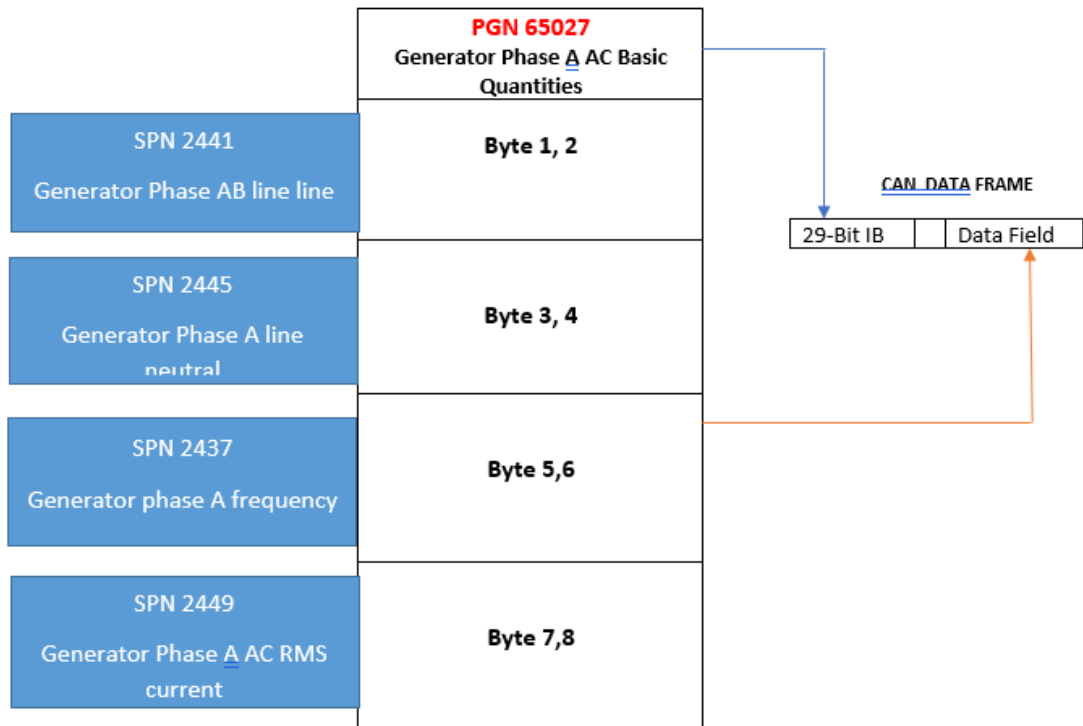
PGN 65027
Generator Phase A AC Basic Quantities

SPN 2441
Generator Phase AB line line

Byte 1, 2

CAN DATA FRAME

| 29-Bit IB | | Data Field |
|---|---|---|

SPN 2445
Generator Phase A line neutral

Byte 3, 4

SPN 2437
Generator phase A frequency

Byte 5,6

SPN 2449
Generator Phase A AC RMS current

Byte 7,8